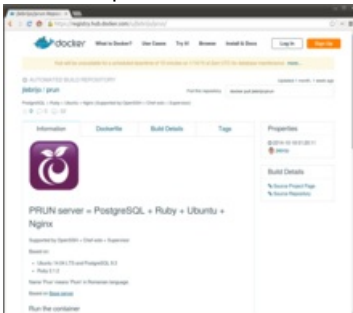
docker What is Docker? Use Cases Try It! Browse Install & Docs Log In Sign Up

AUTOMATED BUILD REPOSITORY

jbbrj/prun

PostgreSQL + Ruby + Ubuntu + Nginx (Supported by OpenSSH + Chef-solo + Supervisor)

Information Dockerfile Build Details Tags

Properties

Build Details

PRUN server = PostgreSQL + Ruby + Ubuntu + Nginx

Supported by OpenSSH + Chef-solo + Supervisor

Based on:

Ubuntu 14.04 LTS and PostgreSQL 9.3

Ruby 2.1.2

Name 'Prun' means 'Plum' in Romanian language

Run the container